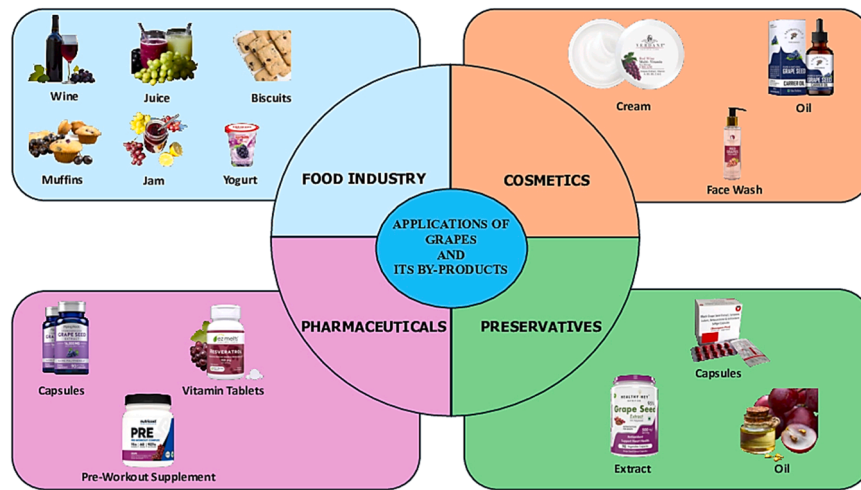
Wine
Juice
Biscuits
Muffins
Jam
Yogurt
FOOD INDUSTRY

Cream
Oil
Face Wash
COSMETICS

APPLICATIONS OF GRAPES AND ITS BY-PRODUCTS

PHARMACEUTICALS
Capsules
Vitamin Tablets
Pre-Workout Supplement

PRESERVATIVES
Capsules
Extract
Oil